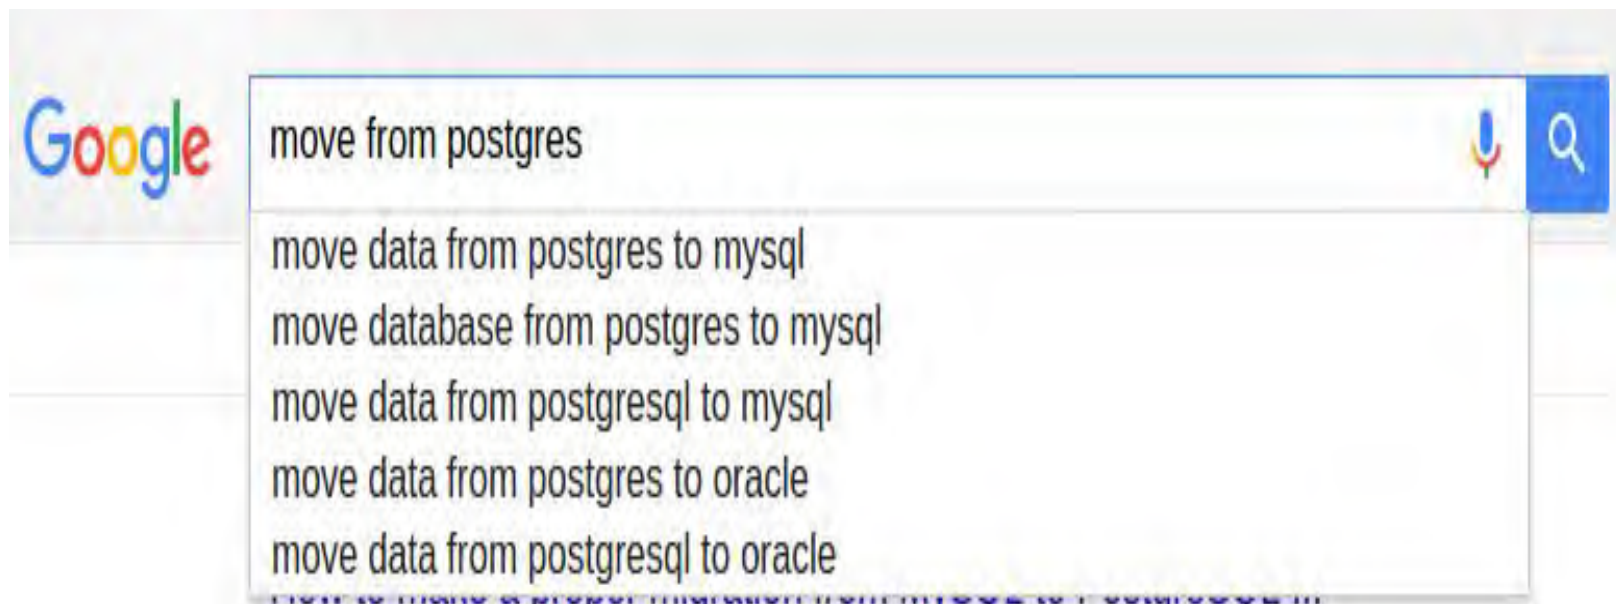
Google

move from postgres

move data from postgres to mysql
move database from postgres to mysql
move data from postgresql to mysql
move data from postgres to oracle
move data from postgresql to oracle

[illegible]